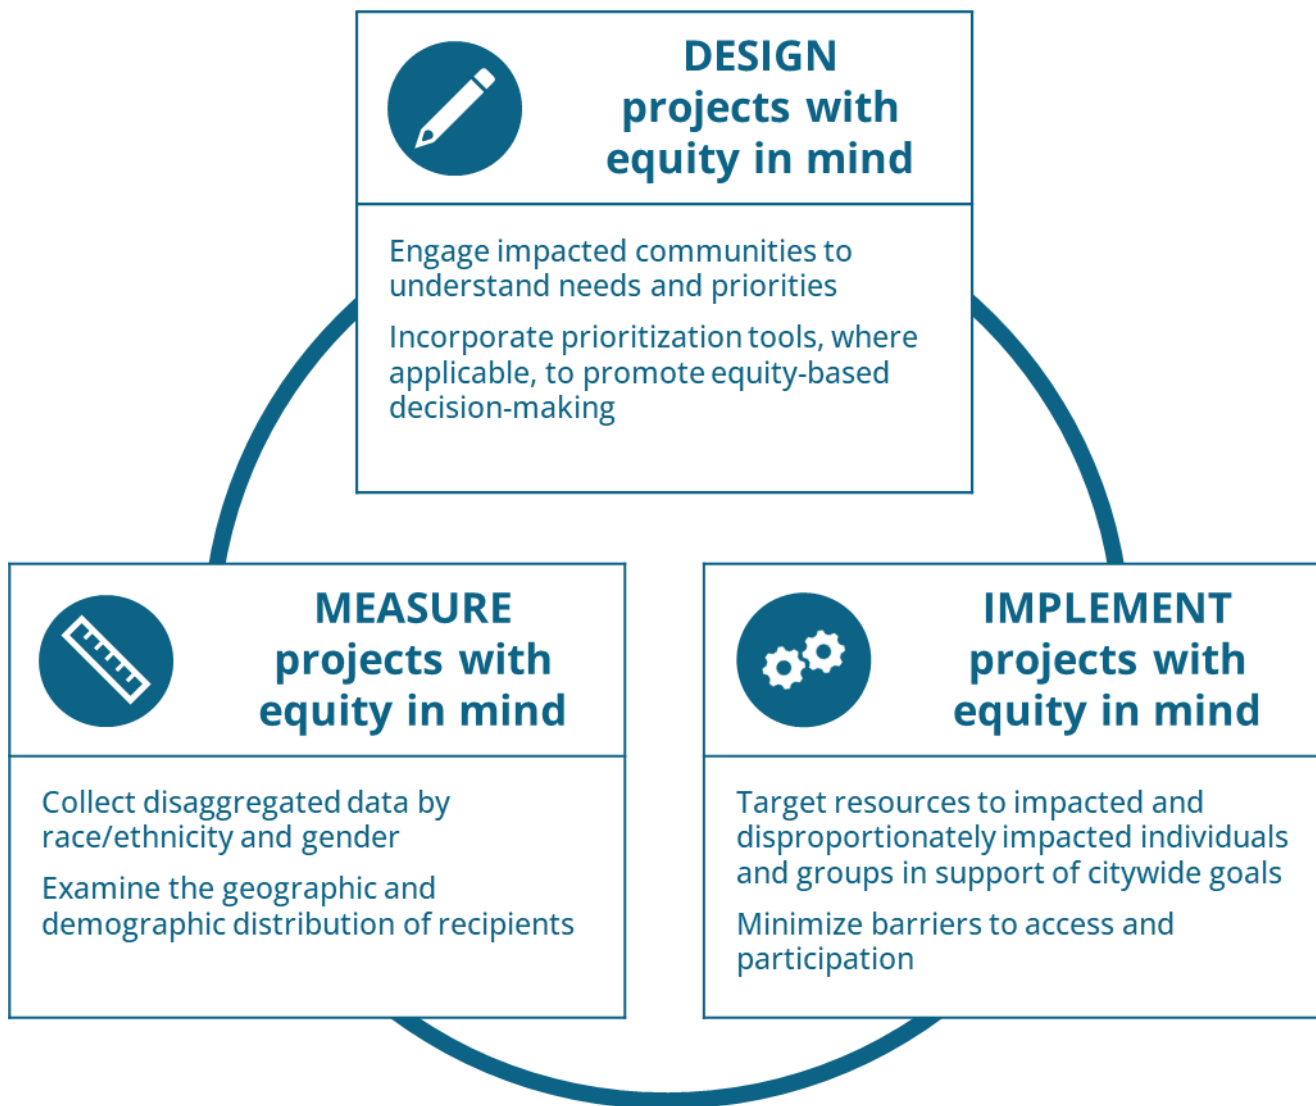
DESIGN projects with equity in mind

Engage impacted communities to understand needs and priorities

Incorporate prioritization tools, where applicable, to promote equity-based decision-making

MEASURE projects with equity in mind

Collect disaggregated data by race/ethnicity and gender

Examine the geographic and demographic distribution of recipients

IMPLEMENT projects with equity in mind

Target resources to impacted and disproportionately impacted individuals and groups in support of citywide goals

Minimize barriers to access and participation